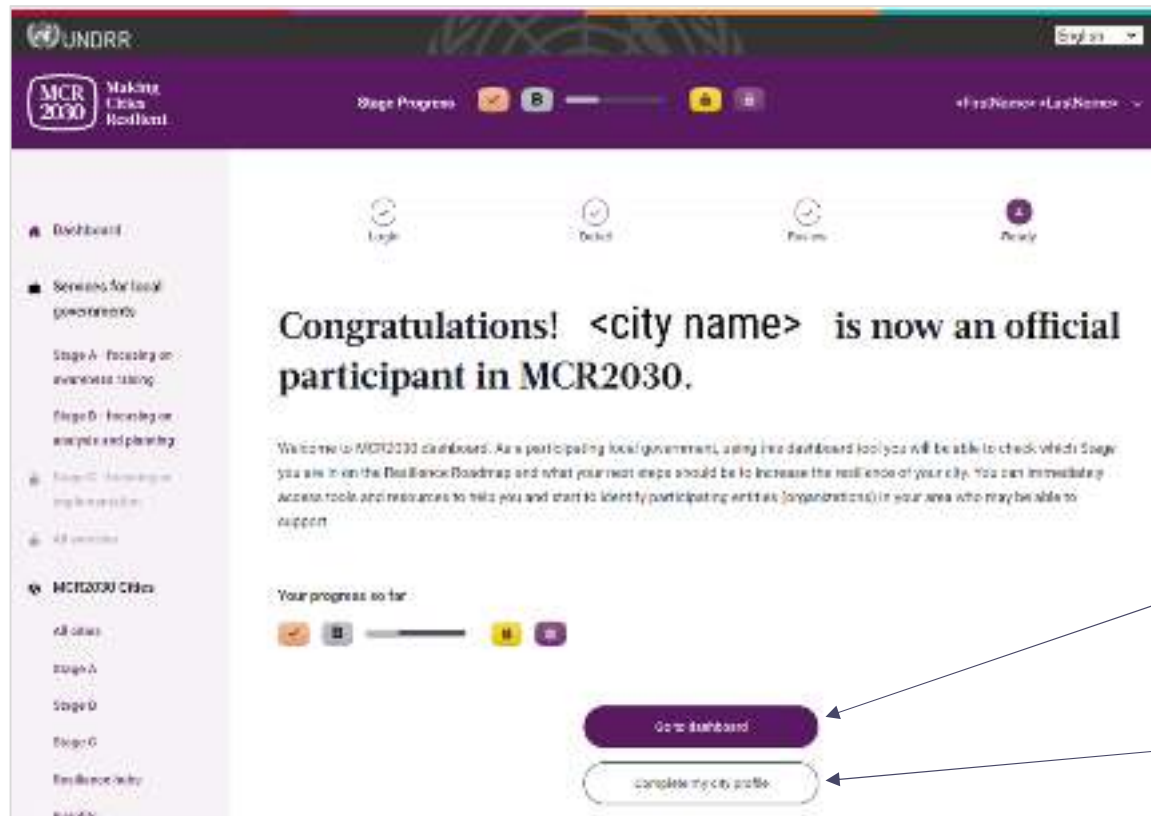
UNDRR

English

MCR 2030 Making Cities Resilient

Stage Progress B

<FirstName> <LastName>

Dashboard

Services for local governments

Stage A - focusing on awareness raising

Stage B - focusing on analysis and planning

Stage C - focusing on implementation

All services

MCR2030 Cities

All cities

Stage A

Stage B

Stage C

Resilience hubs

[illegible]

Login

Detail

Review

Ready

Congratulations! <city name> is now an official participant in MCR2030.

Welcome to MCR2030 dashboard. As a participating local government, using this dashboard tool you will be able to check which Stage you are in on the Resilience Roadmap and what your next steps should be to increase the resilience of your city. You can immediately access tools and resources to help you and start to identify participating entities (organizations) in your area who may be able to support.

Your progress so far

B

Go to dashboard

complete my city profile